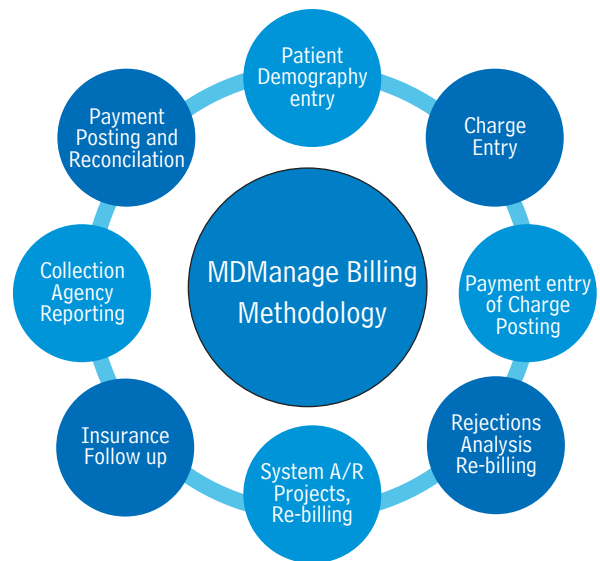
MDManage Billing Methodology

Patient Demography entry

Charge Entry

Payment entry of Charge Posting

Rejections Analysis Re-billing

System A/R Projects, Re-billing

Insurance Follow up

Collection Agency Reporting

Payment Posting and Reconcilation